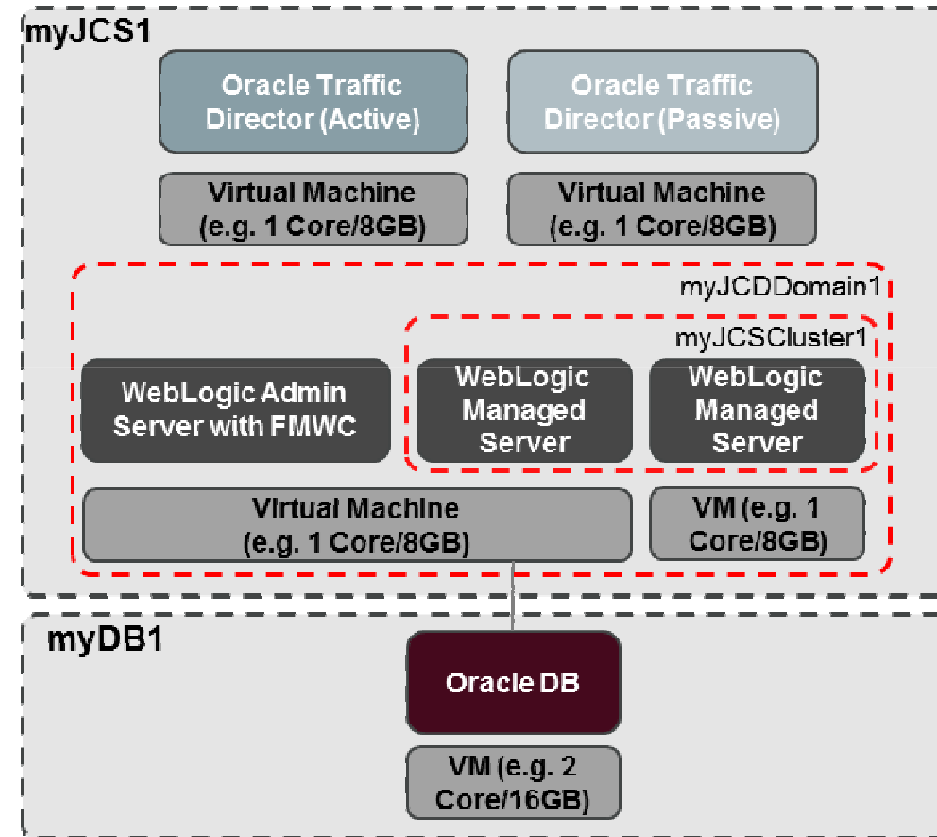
myJCS1

Oracle Traffic Director (Active)

Oracle Traffic Director (Passive)

Virtual Machine (e.g. 1 Core/8GB)

Virtual Machine (e.g. 1 Core/8GB)

myJCDDomain1

myJCSCluster1

WebLogic Admin Server with FMWC

WebLogic Managed Server

WebLogic Managed Server

Virtual Machine (e.g. 1 Core/8GB)

VM (e.g. 1 Core/8GB)

myDB1

Oracle DB

VM (e.g. 2 Core/16GB)